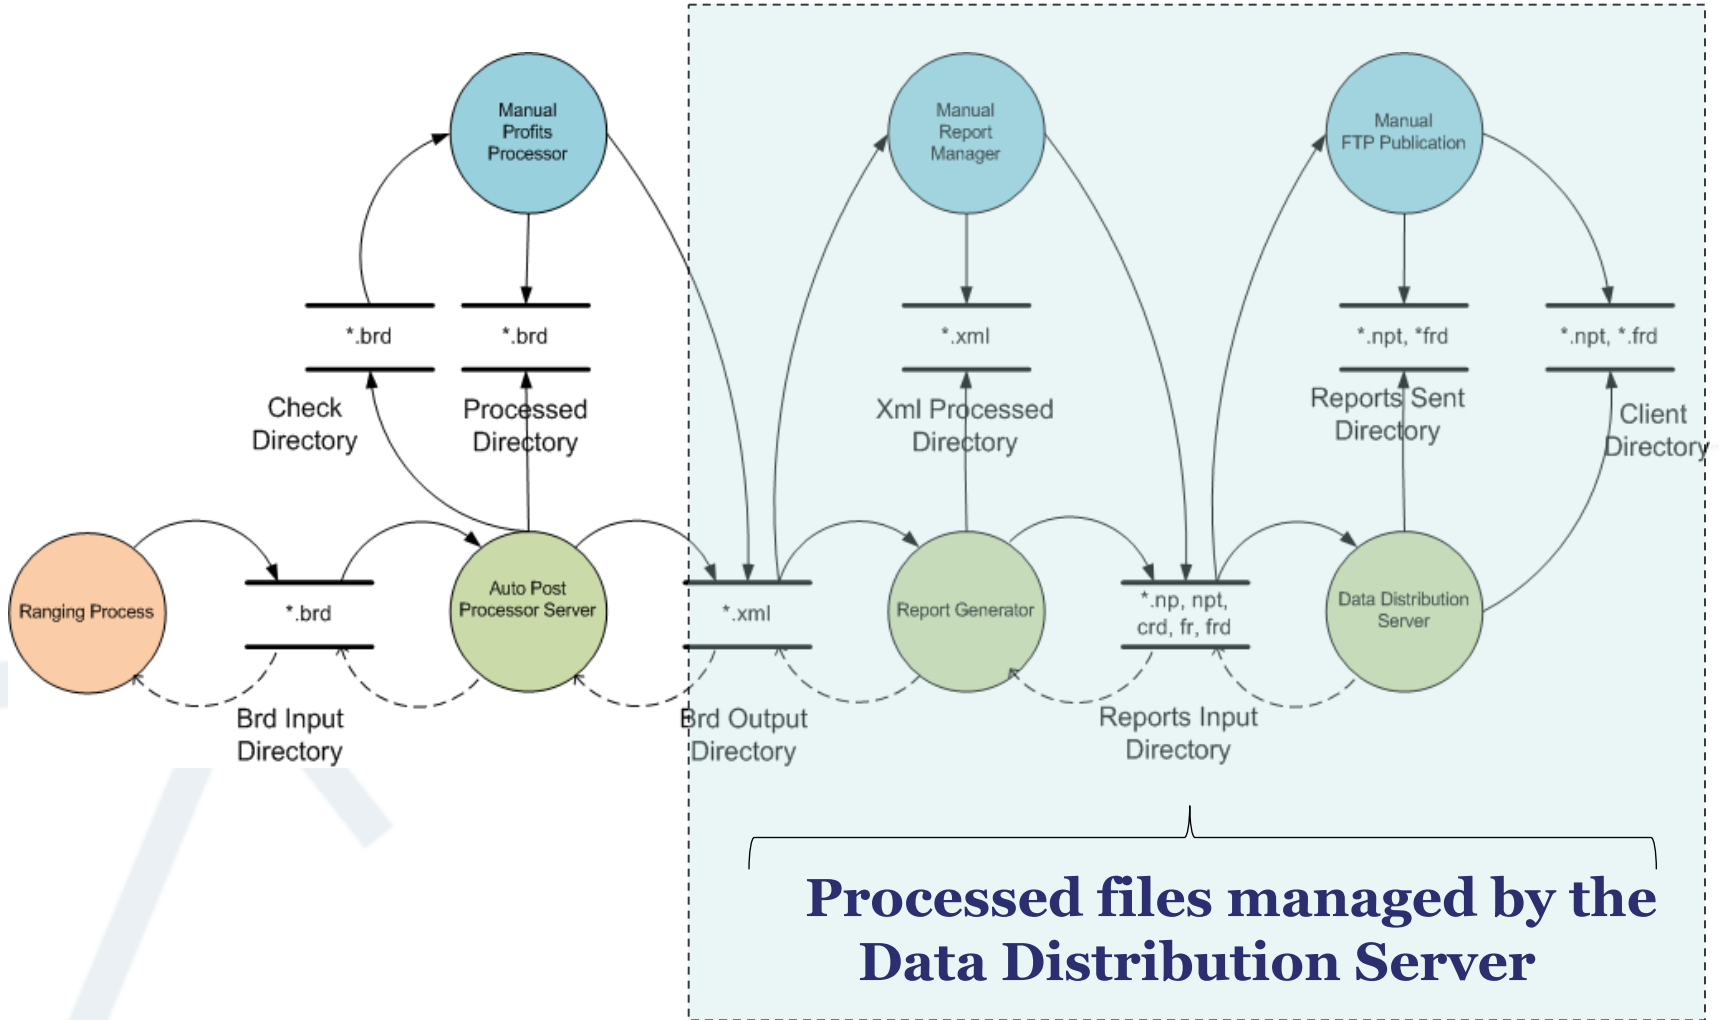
Manual Profits Processor

Manual Report Manager

Manual FTP Publication

*.brd

*.brd

*.xml

*.npt, *frd

*.npt, *.frd

Check Directory

Processed Directory

Xml Processed Directory

Reports Sent Directory

Client Directory

Ranging Process

*.brd

Auto Post Processor Server

*.xml

Report Generator

*.np, npt, crd, fr, frd

Data Distribution Server

Brd Input Directory

Brd Output Directory

Reports Input Directory

Processed files managed by the Data Distribution Server